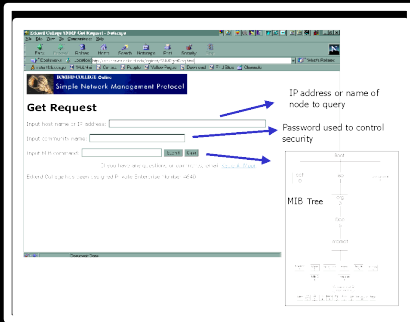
Get Request

Simple Network Management Protocol

Input host name or IP address:

Input community name:

Input an OID number: SUBMIT Reset

IP address or name of node to query

Password used to control security

MIB Tree

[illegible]